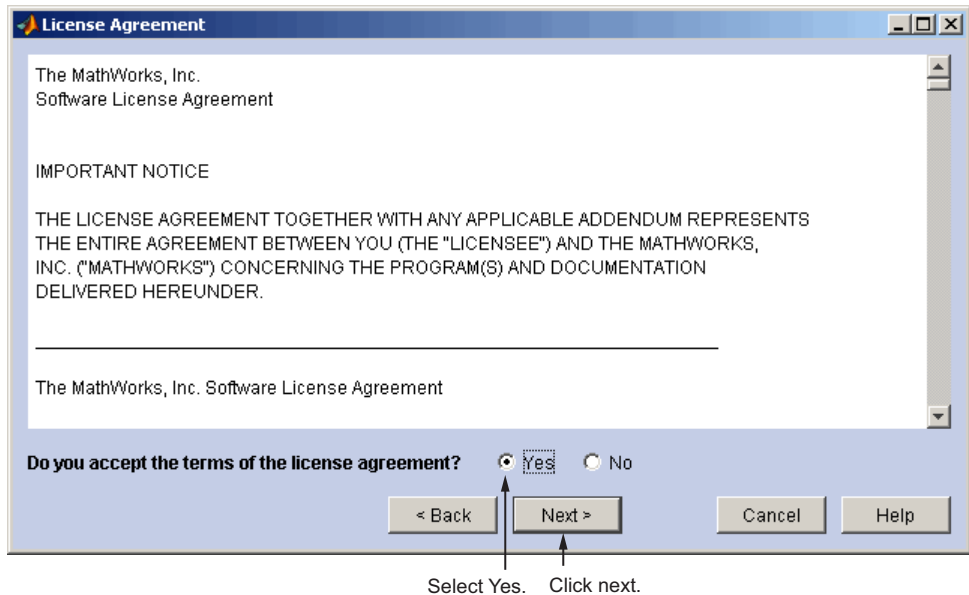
License Agreement

The MathWorks, Inc.
Software License Agreement

IMPORTANT NOTICE

THE LICENSE AGREEMENT TOGETHER WITH ANY APPLICABLE ADDENDUM REPRESENTS THE ENTIRE AGREEMENT BETWEEN YOU (THE "LICENSEE") AND THE MATHWORKS, INC. ("MATHWORKS") CONCERNING THE PROGRAM(S) AND DOCUMENTATION DELIVERED HEREUNDER.

The MathWorks, Inc. Software License Agreement

Do you accept the terms of the license agreement? Yes No

< Back Next > Cancel Help

Select Yes. Click next.